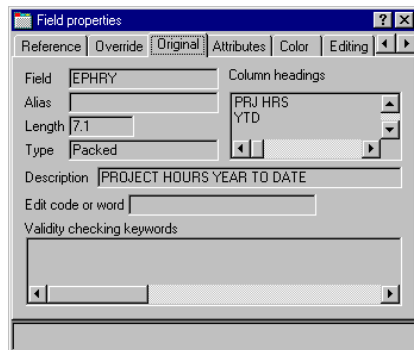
Field properties

? X

Reference | Override | Original | Attributes | Color | Editing

Field EPHRY

Alias

Length 7.1

Type Packed

Column headings

PRJ HRS
YTD

Description PROJECT HOURS YEAR TO DATE

Edit code or word

Validity checking keywords